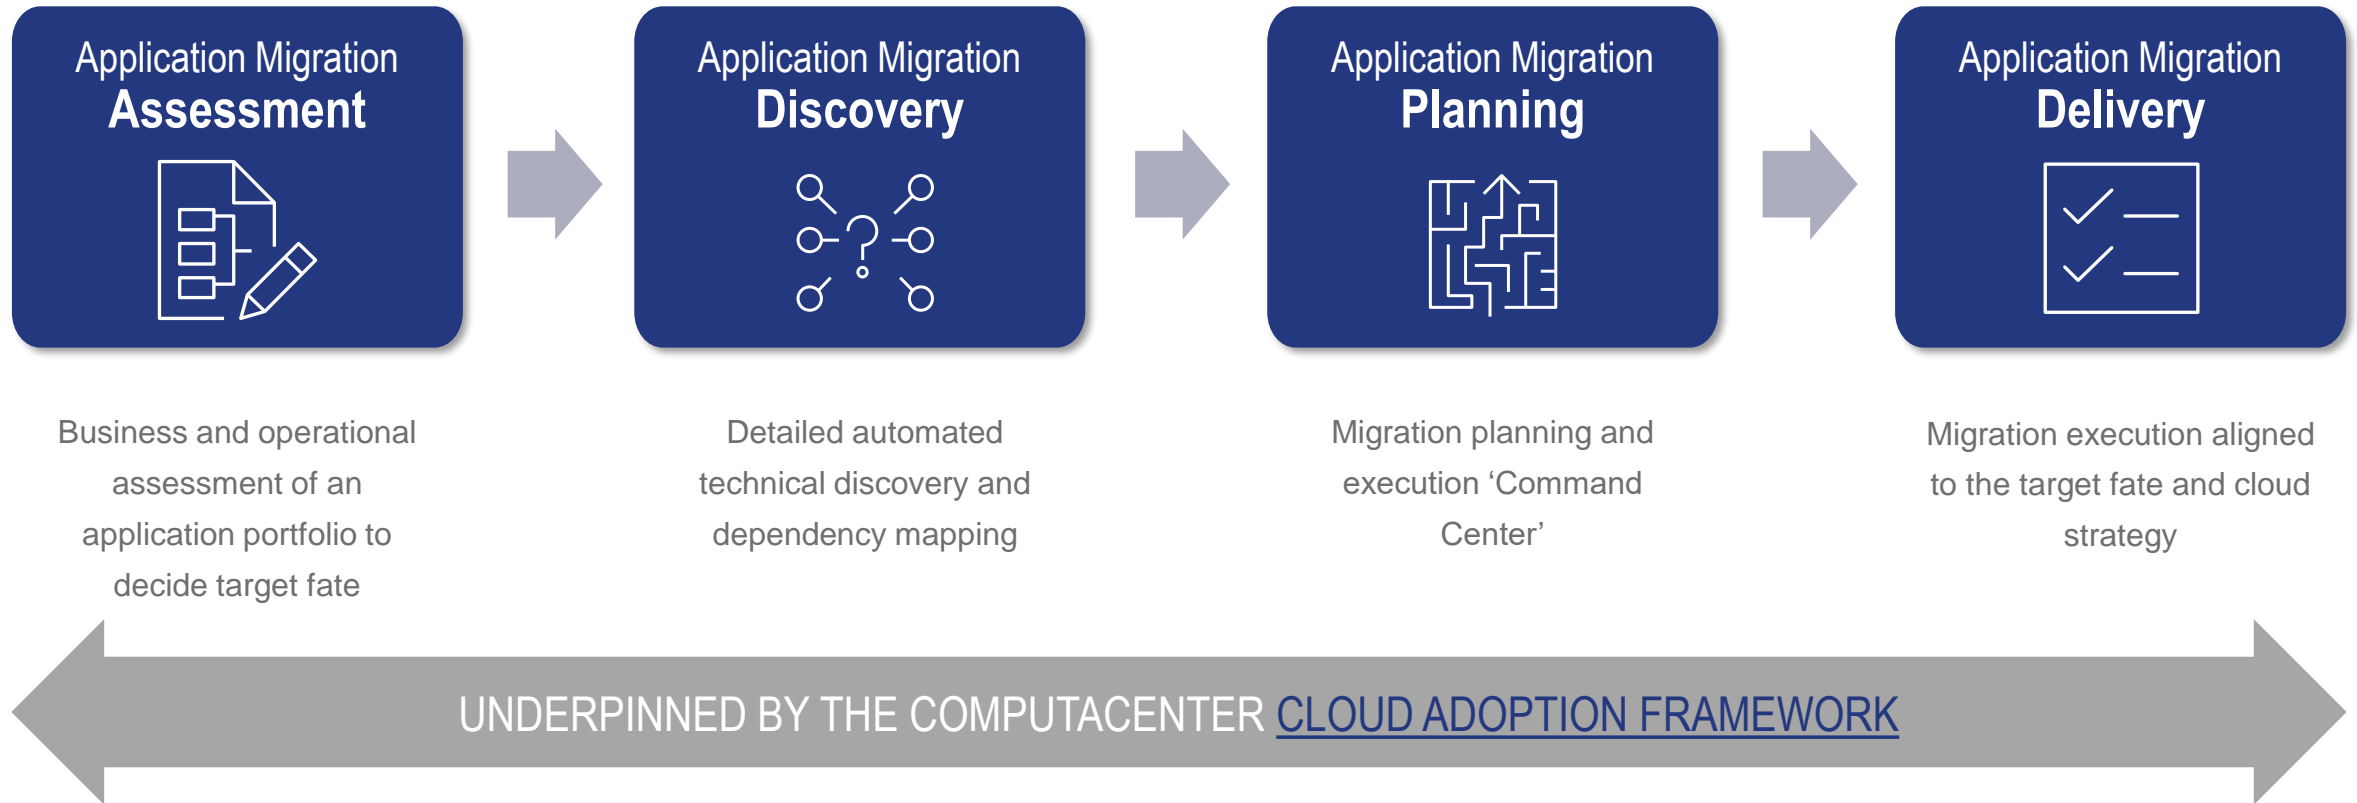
Application Migration
Assessment

Application Migration
Discovery

Application Migration
Planning

Application Migration
Delivery

Business and operational assessment of an application portfolio to decide target fate

Detailed automated technical discovery and dependency mapping

Migration planning and execution ‘Command Center’

Migration execution aligned to the target fate and cloud strategy

UNDERPINNED BY THE COMPUTACENTER CLOUD ADOPTION FRAMEWORK